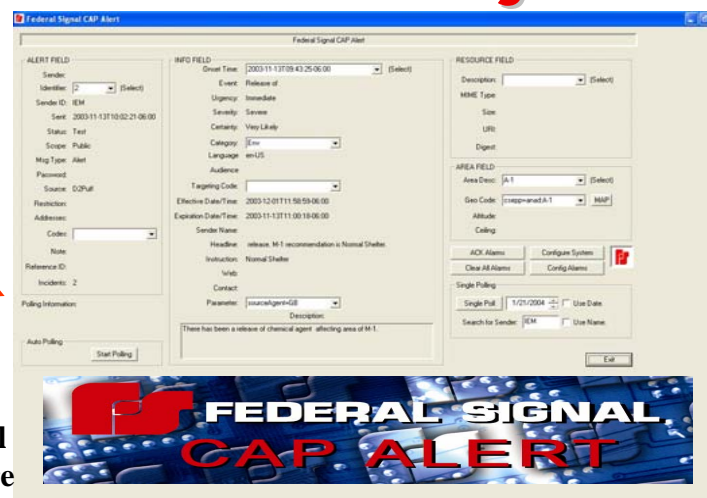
Federal Signal CAP Alert

Federal Signal CAP Alert

ALERT FIELD

Sender:

Identifier: 2 (Select)

Sender ID: IEM

Sent: 2003-11-13T10:02:21-06:00

Status: Test

Scope: Public

Msg Type: Alert

Password:

Source: D2Pull

Restriction:

Addresses:

Codes:

Note:

Reference ID:

Incidents: 2

Polling Information:

Auto Polling

Start Polling

INFO FIELD

Onset Time: 2003-11-13T09:43:25-06:00 (Select)

Event: Release of

Urgency: Immediate

Severity: Severe

Certainty: Very Likely

Category: Env

Language: en-US

Audience:

Targeting Code:

Effective Date/Time: 2003-12-01T11:58:59-06:00

Expiration Date/Time: 2003-11-13T11:00:18-06:00

Sender Name:

Headline: release. M-1 recommendation is Normal Shelter.

Instruction: Normal Shelter

Web:

Contact:

Parameter: source/agent=GB

Description:

There has been a release of chemical agent affecting area of M-1.

RESOURCE FIELD

Description: (Select)

MIME Type:

Size:

URI:

Digest:

AREA FIELD

Area Desc: A-1 (Select)

Geo Code: csepp=anad:A-1 MAP

Altitude:

Ceiling:

ACK Alarms

Configure System

Clear All Alarms

Config Alarms

Single Polling

Single Poll 1/21/2004 Use Date

Search for Sender: IEM Use Name

Exit

FEDERAL SIGNAL

CAP ALERT

d

e